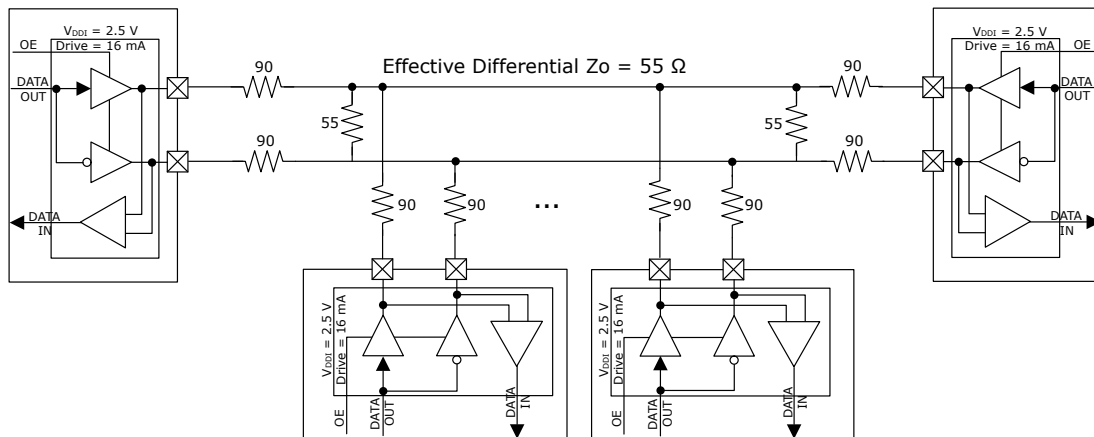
$V_{DDI}$ = 2.5 V
Drive = 16 mA
OE
DATA OUT
DATA IN
90
90
Effective Differential Zo = 55 Ω
55
55
90
90
$V_{DDI}$ = 2.5 V
Drive = 16 mA
OE
DATA OUT
DATA IN
90
90
...
90
90
$V_{DDI}$ = 2.5 V
Drive = 16 mA
OE
DATA OUT
DATA IN
$V_{DDI}$ = 2.5 V
Drive = 16 mA
OE
DATA OUT
DATA IN